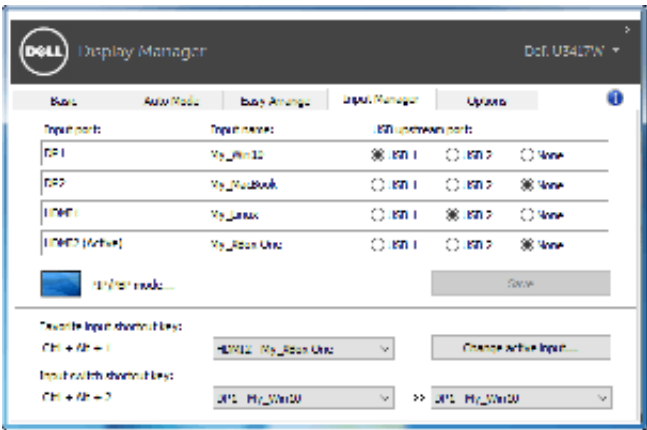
DELL Display Manager

Dell U3417W

Basic | Auto Mode | Easy Arrange | Input Manager | Options

Input port: | Input name: | USB upstream port:

| Input port | Input name | USB upstream port | | |
|---|---|---|---|---|
| DP1 | My_Win10 | USB 1 | USB 2 | None |
| DP2 | My_MacBook | USB 1 | USB 2 | None |
| HDMI1 | My_Linux | USB 1 | USB 2 | None |
| HDMI2 (Active) | My_Xbox One | USB 1 | USB 2 | None |

PIP/PBP mode...

Save

Favorite input shortcut key:
Ctrl + Alt + 1 | HDMI2 : My_Xbox One | Change active input...

Input switch shortcut key:
Ctrl + Alt + 2 | DP1 : My_Win10 | >> | DP1 : My_Win10